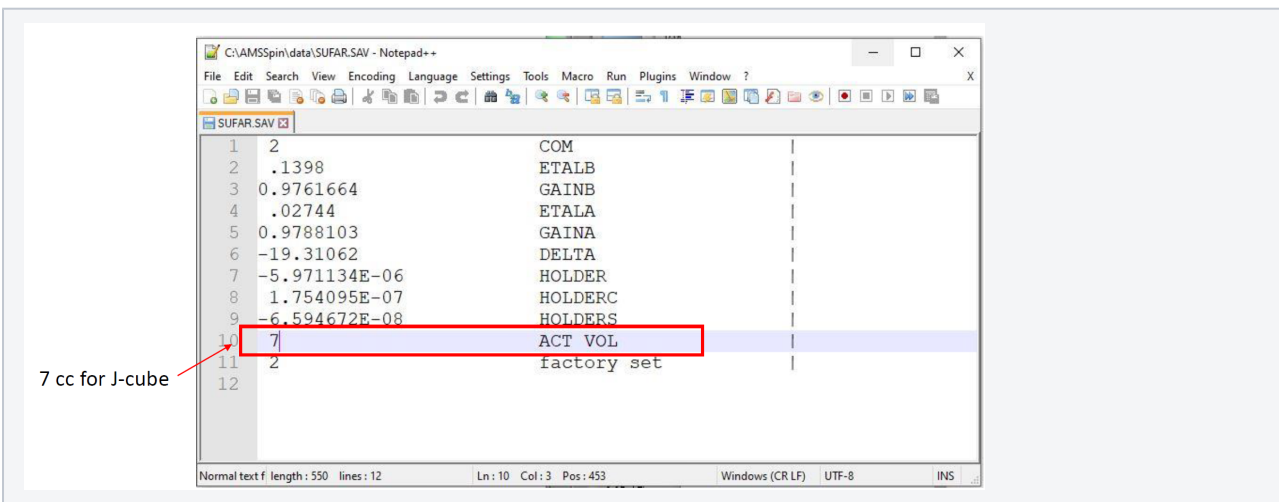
C:\AMSSpin\data\SUFAR.SAV - Notepad++

File Edit Search View Encoding Language Settings Tools Macro Run Plugins Window ?

X

SUFAR.SAV

| | | |
|---|---|---|
| 1 | 2 | COM |
| 2 | .1398 | ETALB |
| 3 | 0.9761664 | GAINB |
| 4 | .02744 | ETALA |
| 5 | 0.9788103 | GAINA |
| 6 | -19.31062 | DELTA |
| 7 | -5.971134E-06 | HOLDER |
| 8 | 1.754095E-07 | HOLDERC |
| 9 | -6.594672E-08 | HOLDERS |
| 10 | 7 | ACT VOL |
| 11 | 2 | factory set |
| 12 | | |

7 cc for J-cube

Normal text f length : 550 lines : 12 Ln : 10 Col : 3 Pos : 453 Windows (CR LF) UTF-8 INS